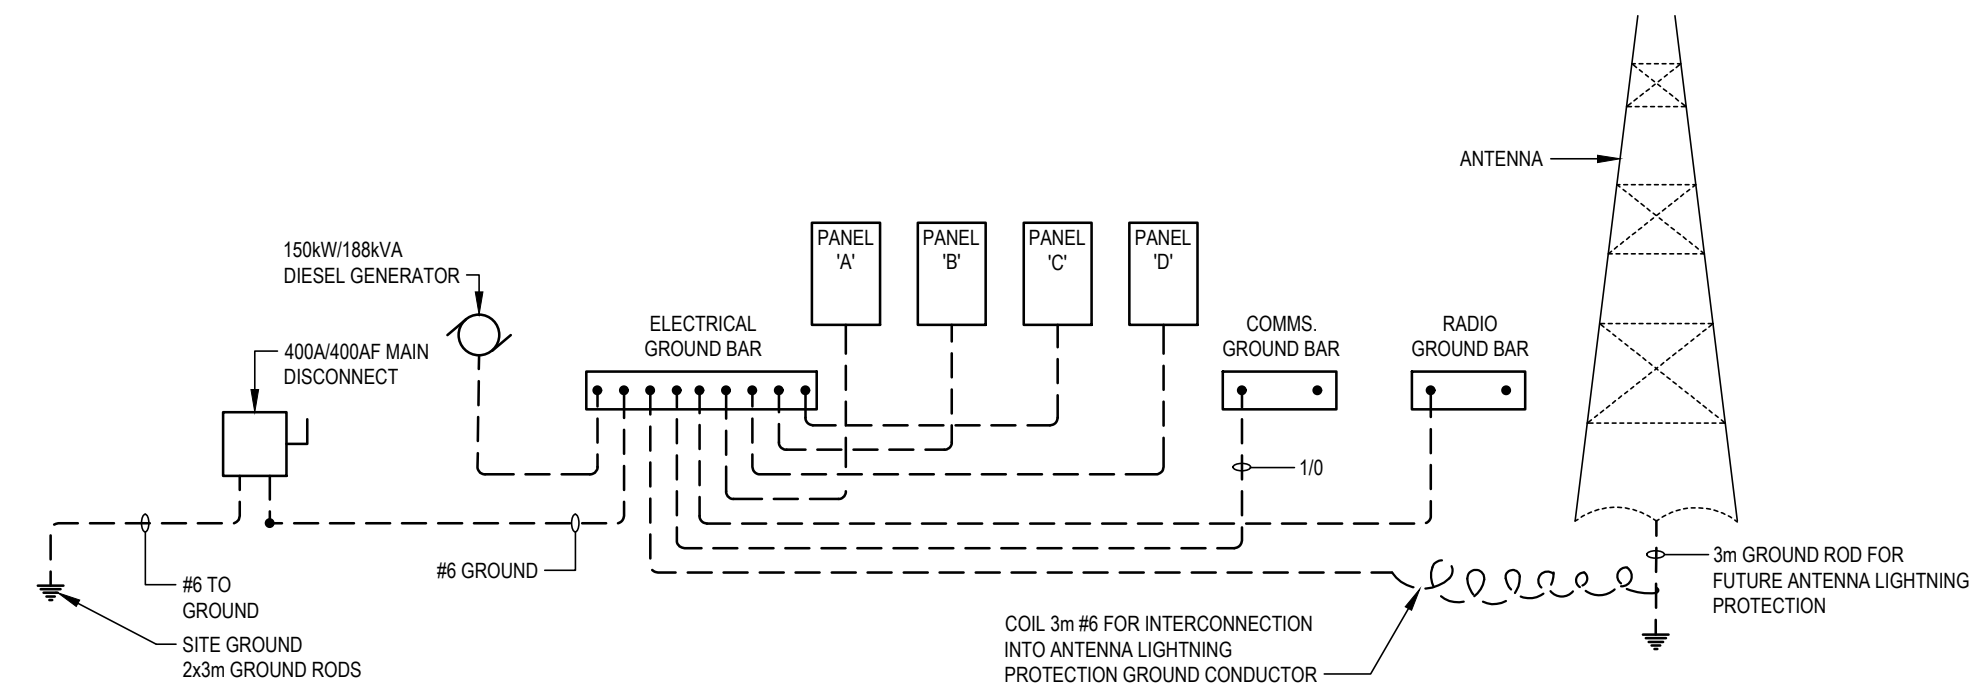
ANTENNA

150kW/188kVA
DIESEL GENERATOR

PANEL
'A'

PANEL
'B'

PANEL
'C'

PANEL
'D'

400A/400AF MAIN
DISCONNECT

ELECTRICAL
GROUND BAR

COMMS.
GROUND BAR

RADIO
GROUND BAR

1/0

#6 TO
GROUND

#6 GROUND

3m GROUND ROD FOR
FUTURE ANTENNA LIGHTNING
PROTECTION

SITE GROUND
2x3m GROUND RODS

COIL 3m #6 FOR INTERCONNECTION
INTO ANTENNA LIGHTNING
PROTECTION GROUND CONDUCTOR